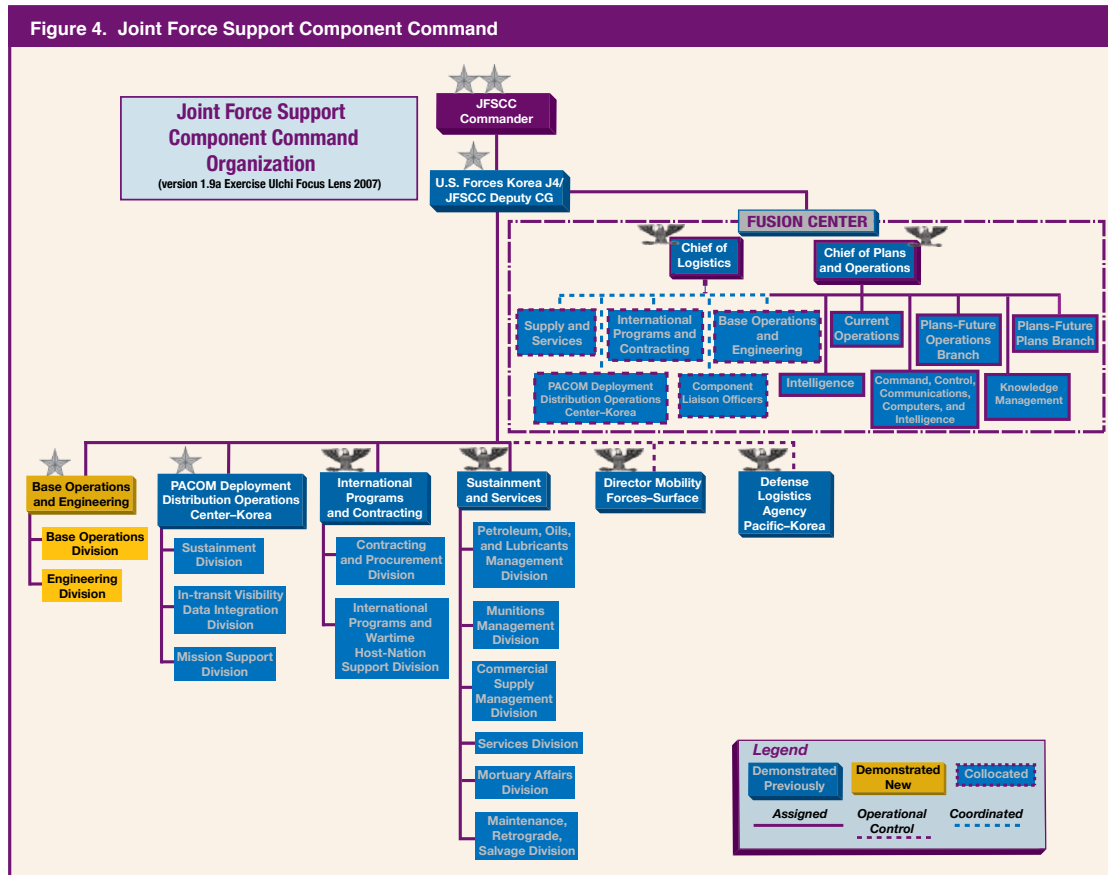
Figure 4. Joint Force Support Component Command

Joint Force Support Component Command Organization
(version 1.9a Exercise Ulchi Focus Lens 2007)

JFSCC Commander

U.S. Forces Korea J4/ JFSCC Deputy CG

FUSION CENTER

Chief of Logistics

Chief of Plans and Operations

Supply and Services

International Programs and Contracting

Base Operations and Engineering

Current Operations

Plans-Future Operations Branch

Plans-Future Plans Branch

PACOM Deployment Distribution Operations Center–Korea

Component Liaison Officers

Intelligence

Command, Control, Communications, Computers, and Intelligence

Knowledge Management

Base Operations and Engineering

Base Operations Division

Engineering Division

PACOM Deployment Distribution Operations Center–Korea

Sustainment Division

In-transit Visibility Data Integration Division

Mission Support Division

International Programs and Contracting

Contracting and Procurement Division

International Programs and Wartime Host-Nation Support Division

Sustainment and Services

Petroleum, Oils, and Lubricants Management Division

Munitions Management Division

Commercial Supply Management Division

Services Division

Mortuary Affairs Division

Maintenance, Retrograde, Salvage Division

Director Mobility Forces–Surface

Defense Logistics Agency Pacific–Korea

Legend

Demonstrated Previously

Demonstrated New

Collocated

Assigned

Operational Control

Coordinated